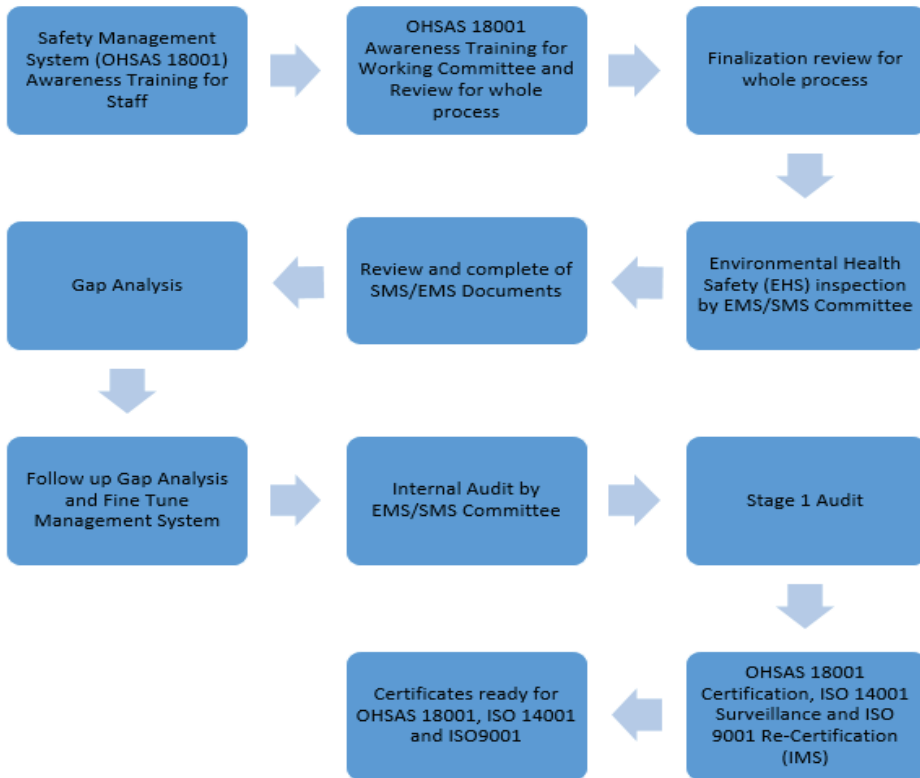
Safety Management System (OHSAS 18001) Awareness Training for Staff

OHSAS 18001 Awareness Training for Working Committee and Review for whole process

Finalization review for whole process

Environmental Health Safety (EHS) inspection by EMS/SMS Committee

Review and complete of SMS/EMS Documents

Gap Analysis

Follow up Gap Analysis and Fine Tune Management System

Internal Audit by EMS/SMS Committee

Stage 1 Audit

OHSAS 18001 Certification, ISO 14001 Surveillance and ISO 9001 Re-Certification (IMS)

Certificates ready for OHSAS 18001, ISO 14001 and ISO9001